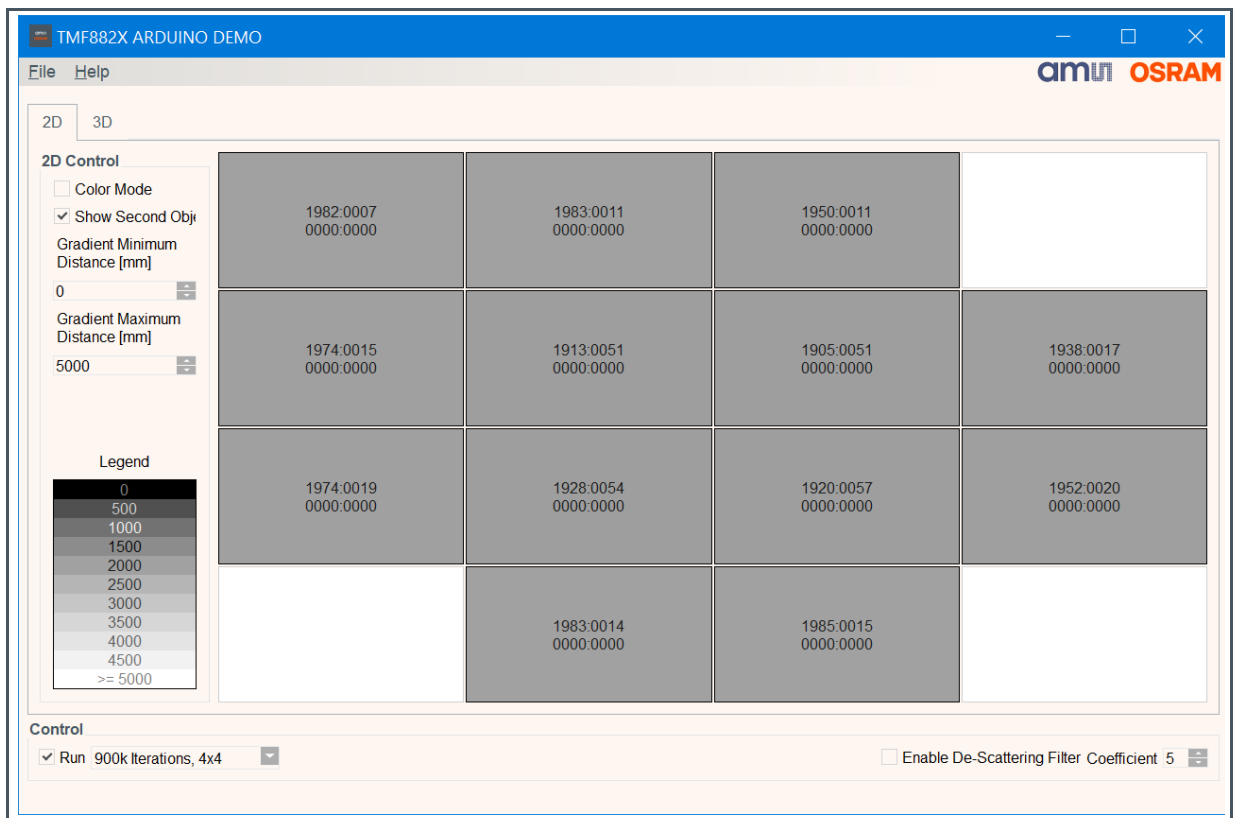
TMF882X ARDUINO DEMO

File Help

ams OSRAM

2D 3D

2D Control

Color Mode

Show Second Obje

Gradient Minimum Distance [mm]

0

Gradient Maximum Distance [mm]

5000

Legend

| 0 |
|---|
| 500 |
| 1000 |
| 1500 |
| 2000 |
| 2500 |
| 3000 |
| 3500 |
| 4000 |
| 4500 |
| >= 5000 |

| | | | |
|---|---|---|---|
| 1982:0007 0000:0000 | 1983:0011 0000:0000 | 1950:0011 0000:0000 | |
| 1974:0015 0000:0000 | 1913:0051 0000:0000 | 1905:0051 0000:0000 | 1938:0017 0000:0000 |
| 1974:0019 0000:0000 | 1928:0054 0000:0000 | 1920:0057 0000:0000 | 1952:0020 0000:0000 |
| | 1983:0014 0000:0000 | 1985:0015 0000:0000 | |

Control

Run 900k Iterations, 4x4

Enable De-Scattering Filter Coefficient 5